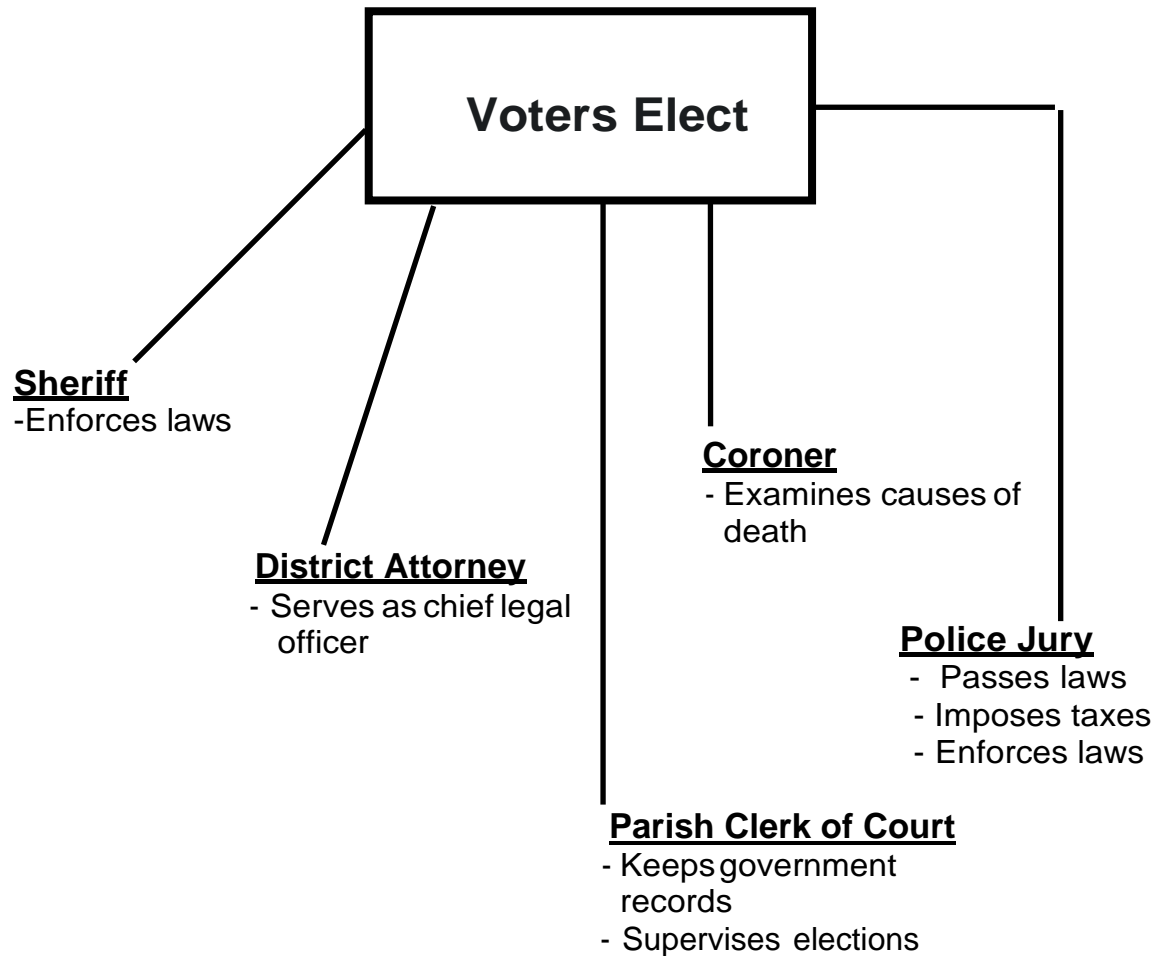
Voters Elect

Sheriff
-Enforces laws

District Attorney
- Serves as chief legal officer

Coroner
- Examines causes of death

Police Jury
- Passes laws
- Imposes taxes
- Enforces laws

Parish Clerk of Court
- Keeps government records
- Supervises elections